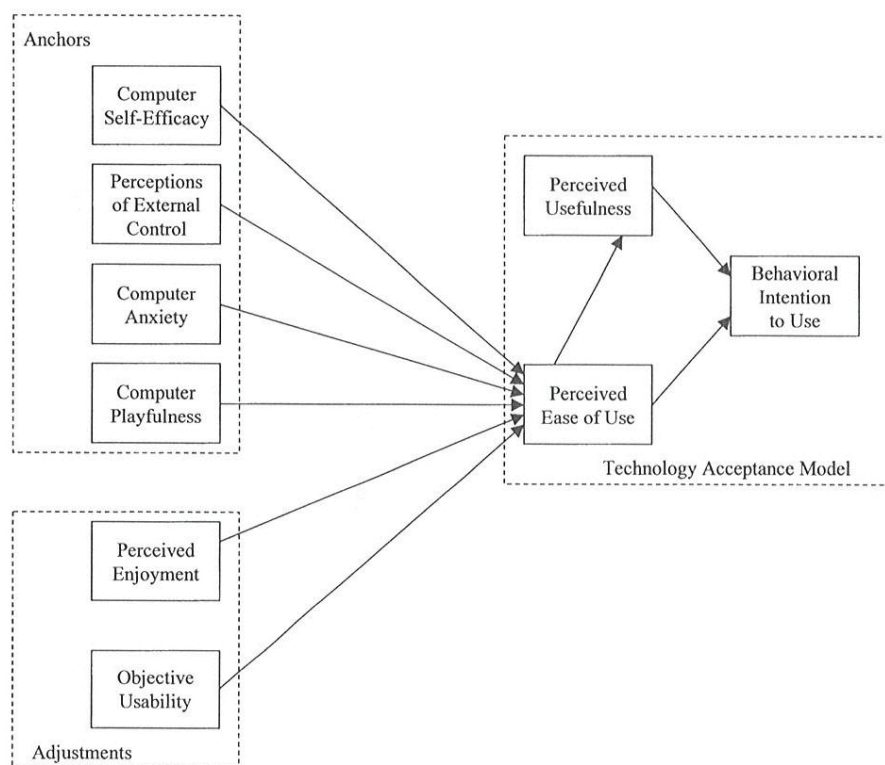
Anchors

Computer Self-Efficacy

Perceptions of External Control

Computer Anxiety

Computer Playfulness

Perceived Usefulness

Behavioral Intention to Use

Perceived Ease of Use

Technology Acceptance Model

Perceived Enjoyment

Objective Usability

Adjustments